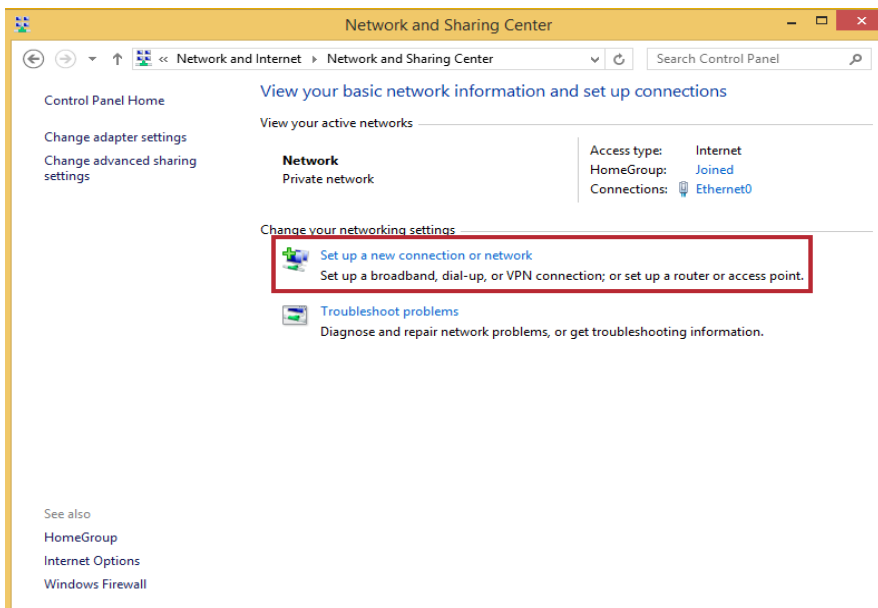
Network and Sharing Center

« Network and Internet ▸ Network and Sharing Center

Search Control Panel

Control Panel Home

Change adapter settings

Change advanced sharing settings

View your basic network information and set up connections

View your active networks

Network
Private network

Access type: Internet
HomeGroup: Joined
Connections: Ethernet0

Change your networking settings

Set up a new connection or network
Set up a broadband, dial-up, or VPN connection; or set up a router or access point.

Troubleshoot problems
Diagnose and repair network problems, or get troubleshooting information.

See also

HomeGroup

Internet Options

Windows Firewall